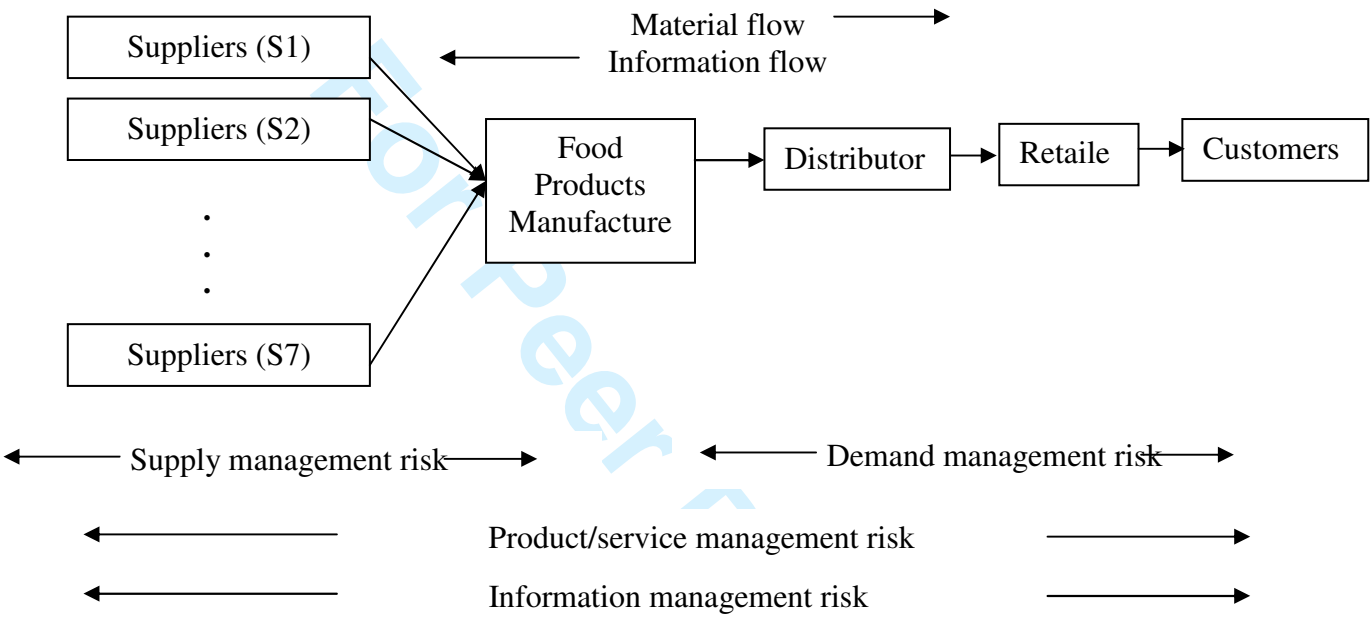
Material flow
Information flow

Suppliers (S1)

Suppliers (S2)

.
.
.

Suppliers (S7)

Food Products Manufacture

Distributor

Retaile

Customers

Supply management risk

Demand management risk

Product/service management risk

Information management risk

For Peer